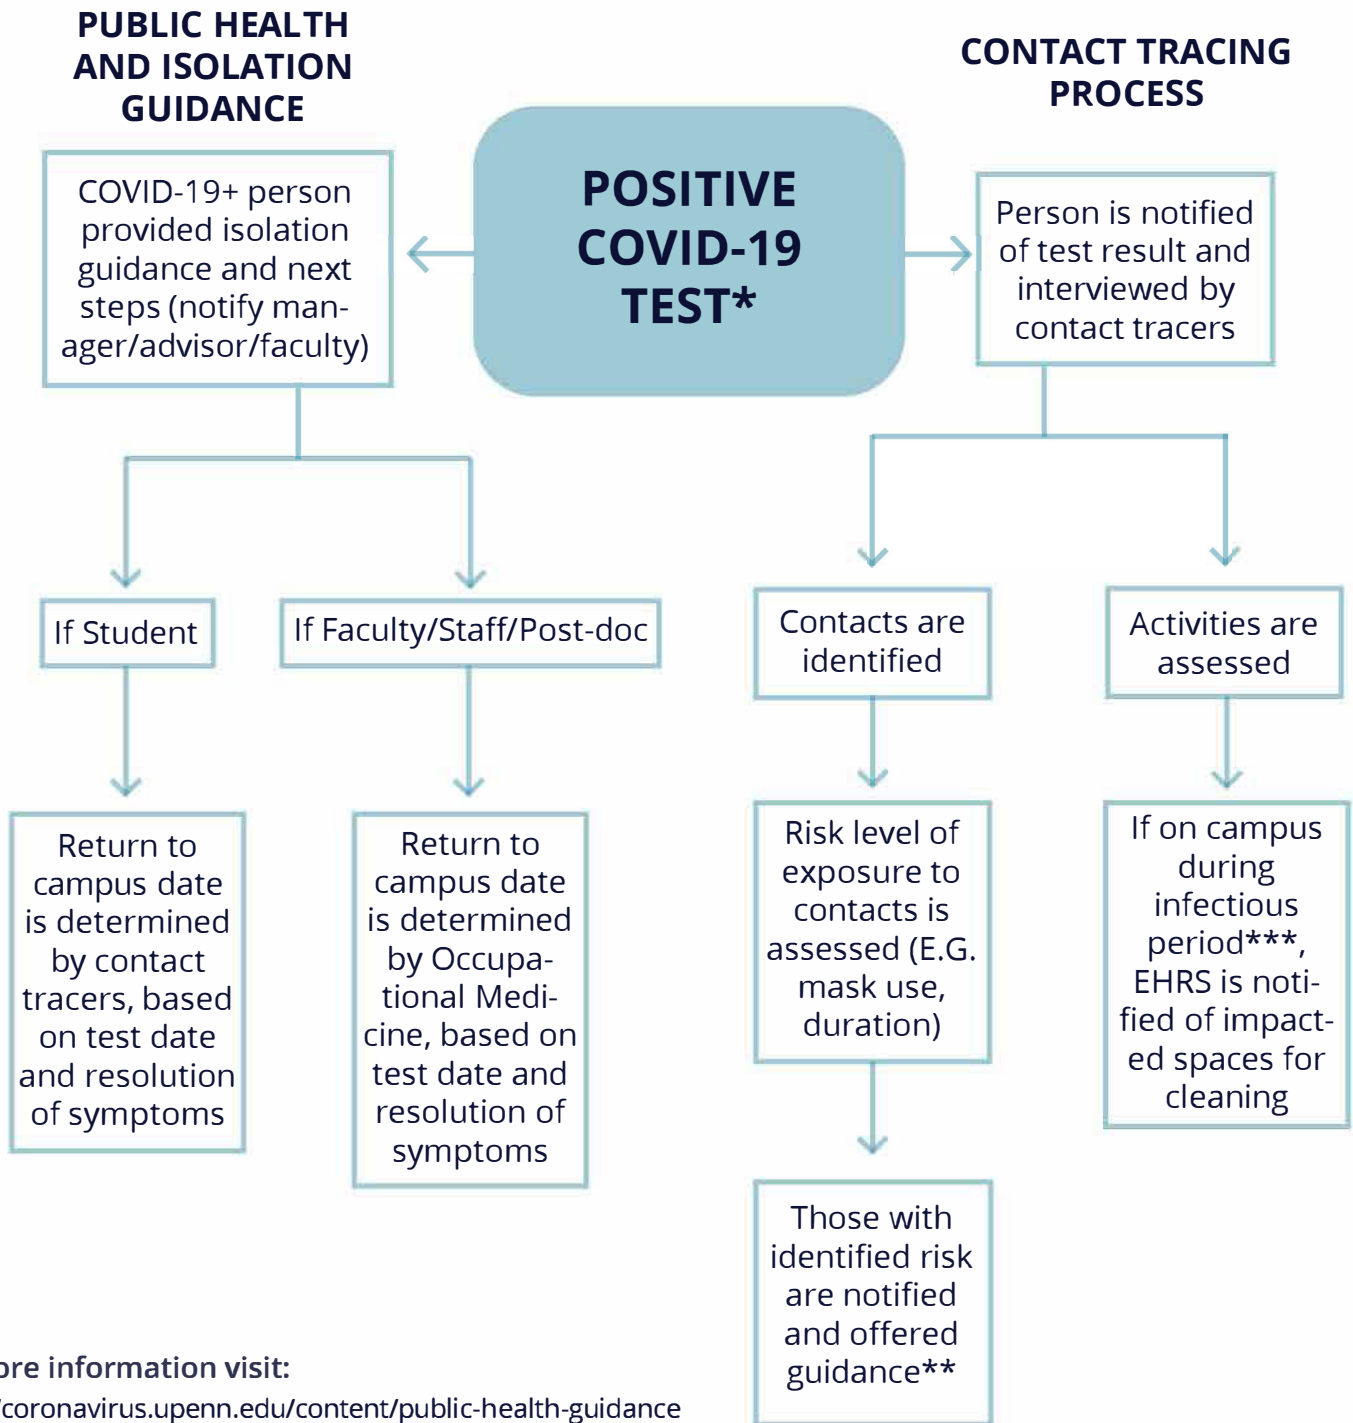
PUBLIC HEALTH AND ISOLATION GUIDANCE

POSITIVE COVID-19 TEST*

CONTACT TRACING PROCESS

COVID-19+ person provided isolation guidance and next steps (notify manager/advisor/faculty)

Person is notified of test result and interviewed by contact tracers

If Student

If Faculty/Staff/Post-doc

Contacts are identified

Activities are assessed

Return to campus date is determined by contact tracers, based on test date and resolution of symptoms

Return to campus date is determined by Occupational Medicine, based on test date and resolution of symptoms

Risk level of exposure to contacts is assessed (E.G. mask use, duration)

If on campus during infectious period***, EHRS is notified of impacted spaces for cleaning

Those with identified risk are notified and offered guidance**

ore information visit:
/coronavirus.upenn.edu/content/public-health-guidance